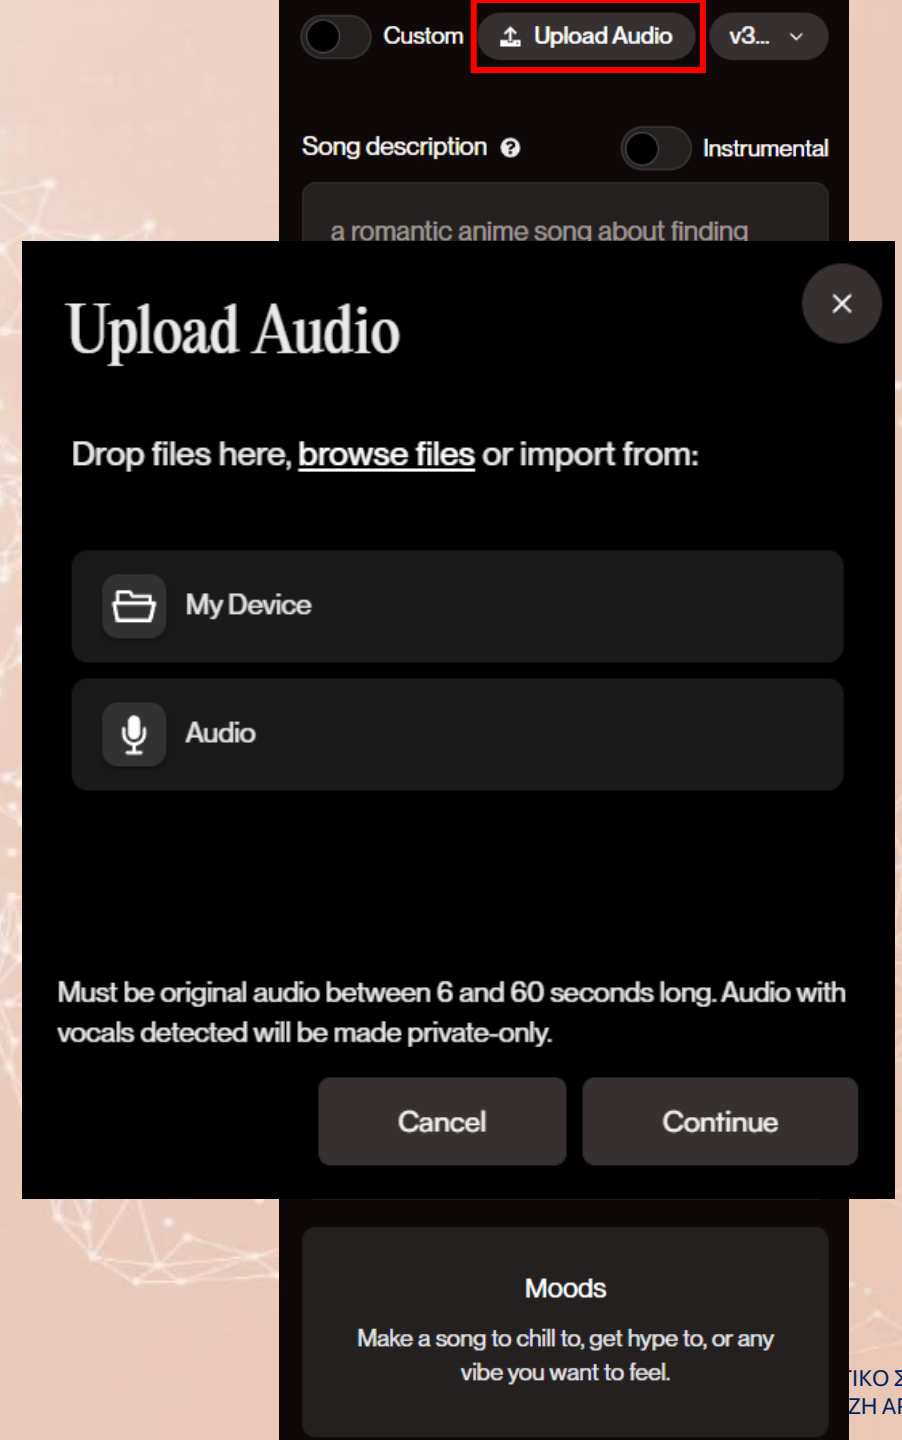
Custom Upload Audio v3...

Song description Instrumental

a romantic anime song about finding

Upload Audio

Drop files here, browse files or import from:

My Device

Audio

Must be original audio between 6 and 60 seconds long. Audio with vocals detected will be made private-only.

Cancel Continue

Moods

Make a song to chill to, get hype to, or any vibe you want to feel.

ΤΙΚΟ Σ
ΖΗ ΑΙ